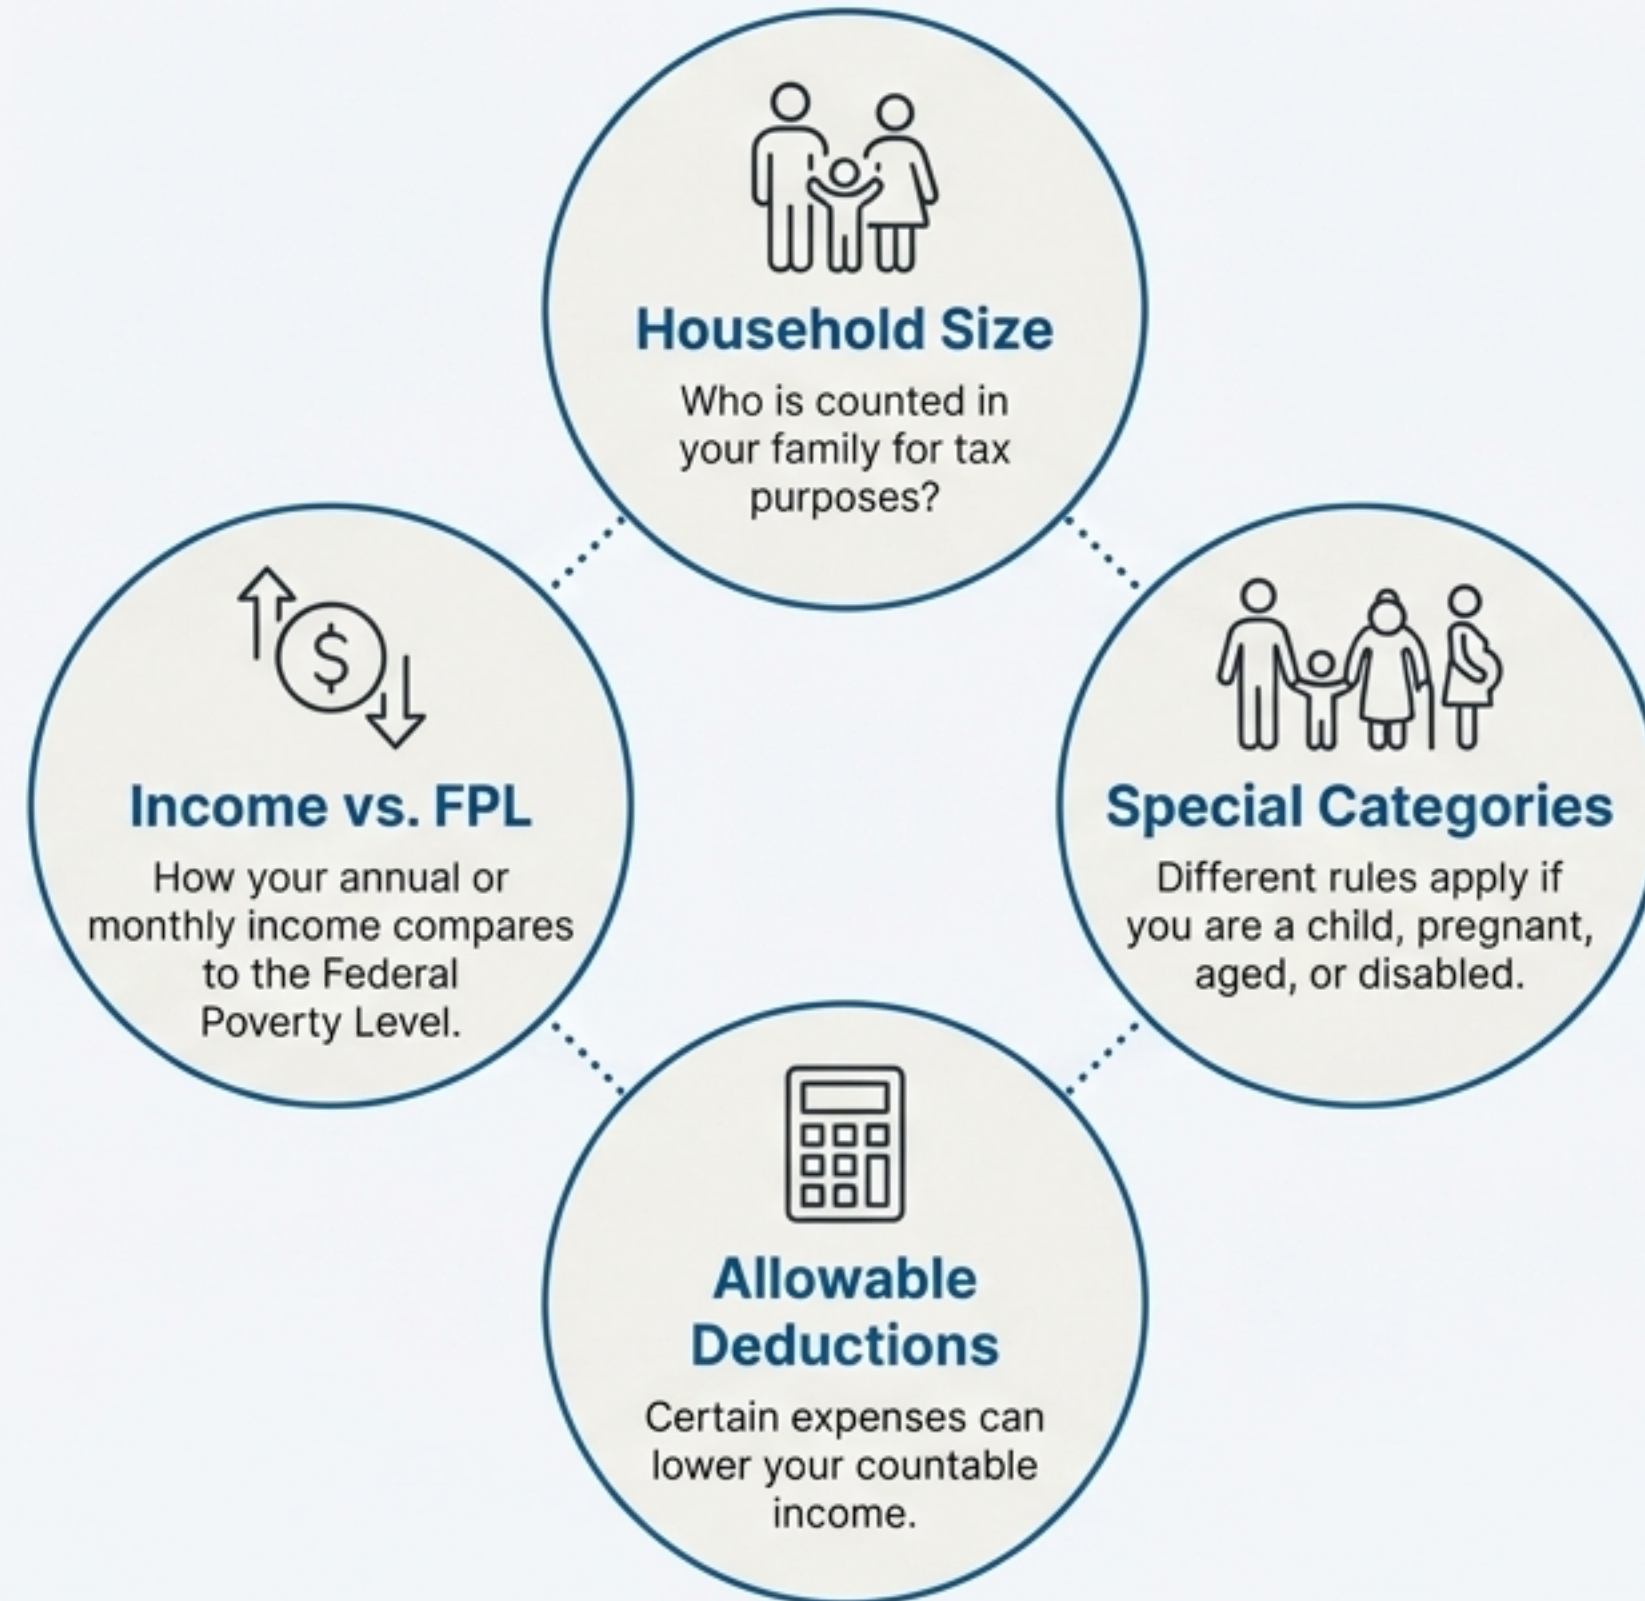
Household Size

Who is counted in your family for tax purposes?

$

Income vs. FPL

How your annual or monthly income compares to the Federal Poverty Level.

Special Categories

Different rules apply if you are a child, pregnant, aged, or disabled.

Allowable Deductions

Certain expenses can lower your countable income.